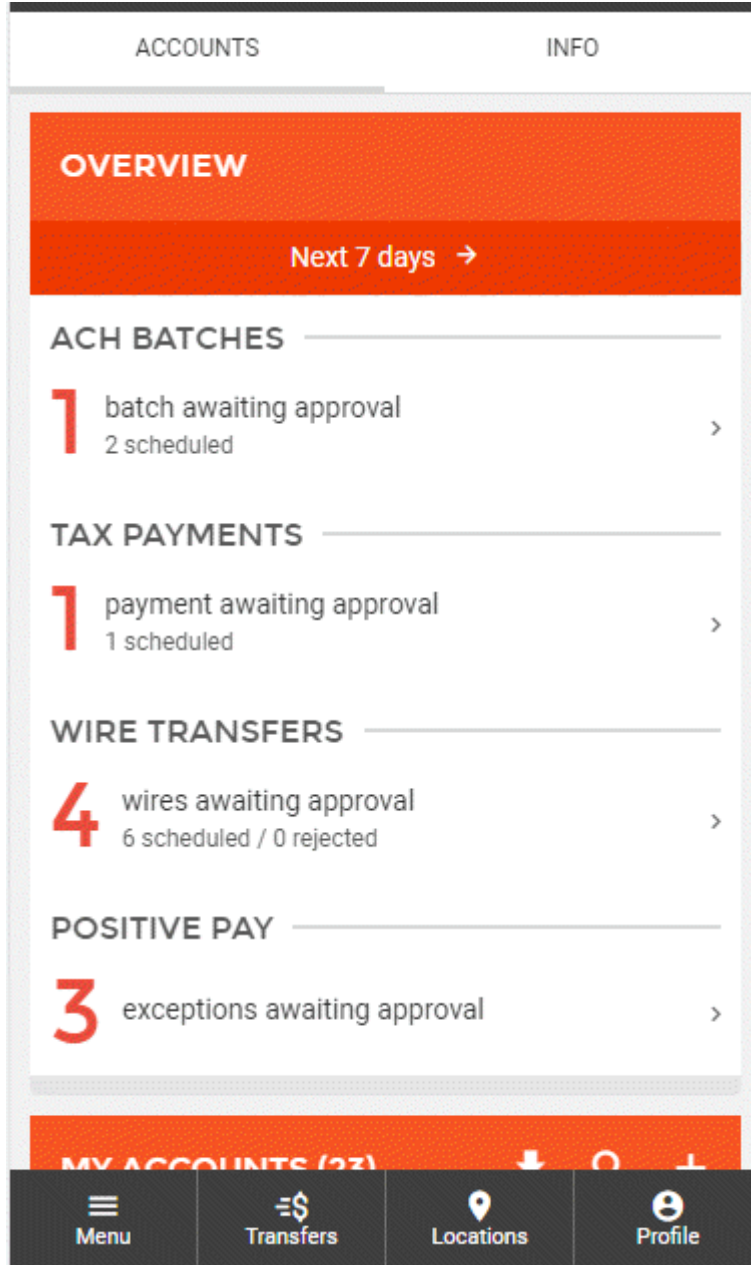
ACCOUNTS

INFO

OVERVIEW

Next 7 days →

ACH BATCHES

1 batch awaiting approval
2 scheduled

TAX PAYMENTS

1 payment awaiting approval
1 scheduled

WIRE TRANSFERS

4 wires awaiting approval
6 scheduled / 0 rejected

POSITIVE PAY

3 exceptions awaiting approval

MY ACCOUNTS (23)

Menu

Transfers

Locations

Profile